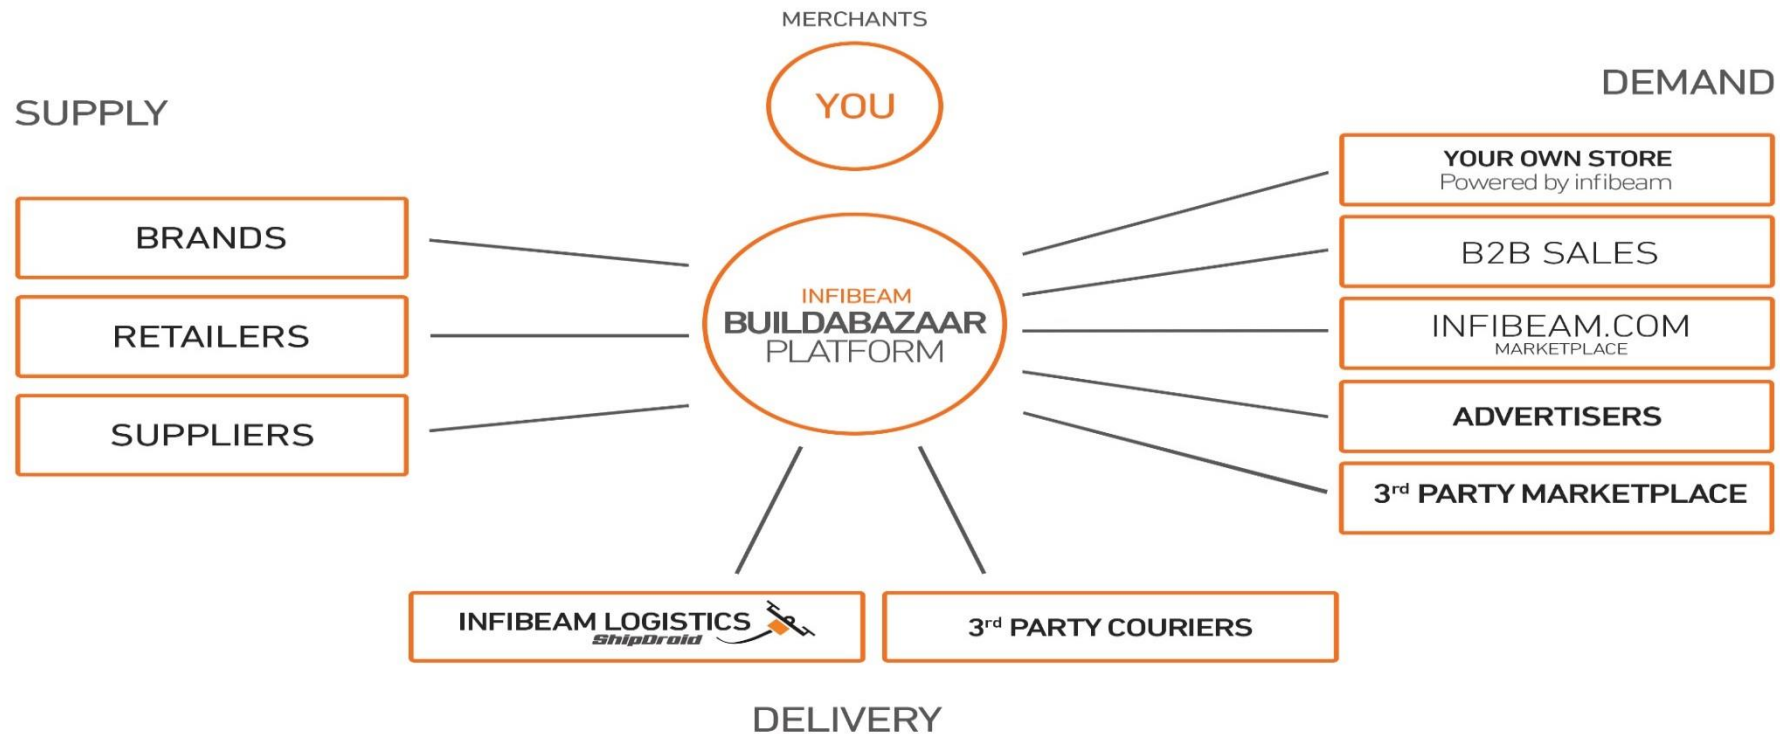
MERCHANTS

YOU

SUPPLY

DEMAND

BRANDS

RETAILERS

SUPPLIERS

INFIBEAM
BUILDABAZAAR
PLATFORM

YOUR OWN STORE
Powered by infibeam

B2B SALES

INFIBEAM.COM
MARKETPLACE

ADVERTISERS

3$^{rd}$ PARTY MARKETPLACE

INFIBEAM LOGISTICS
ShipDroid

3$^{rd}$ PARTY COURIERS

DELIVERY